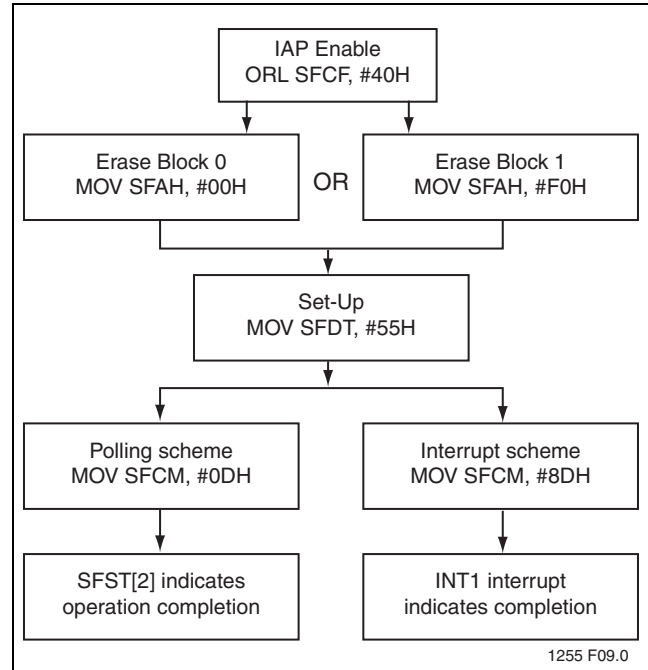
IAP Enable
ORL SFCF, #40H

Erase Block 0
MOV SFAH, #00H

OR

Erase Block 1
MOV SFAH, #F0H

Set-Up
MOV SFDT, #55H

Polling scheme
MOV SFCM, #0DH

Interrupt scheme
MOV SFCM, #8DH

SFST[2] indicates operation completion

INT1 interrupt indicates completion

1255 F09.0